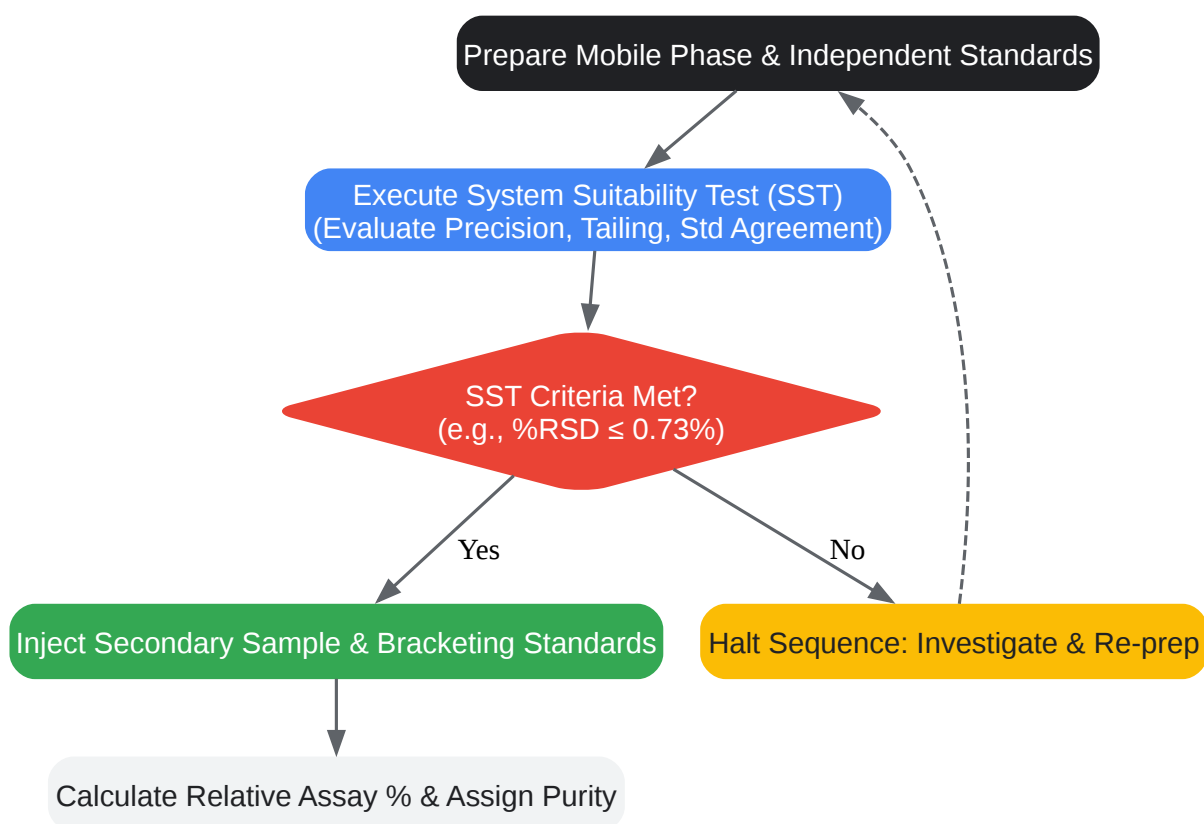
Prepare Mobile Phase & Independent Standards

Execute System Suitability Test (SST)
(Evaluate Precision, Tailing, Std Agreement)

SST Criteria Met?
(e.g., %RSD ≤ 0.73%)

Yes

No

Inject Secondary Sample & Bracketing Standards

Halt Sequence: Investigate & Re-prep

Calculate Relative Assay % & Assign Purity